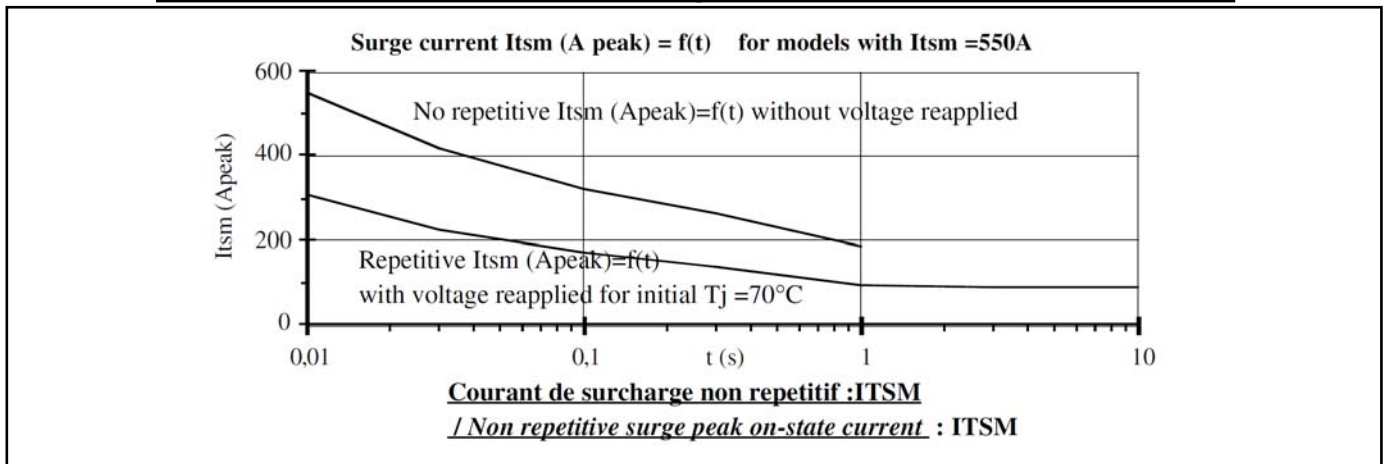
Surge current Itsm (A peak) = f(t) for models with Itsm =550A

600
400
200
0

Itsm (Apeak)

No repetitive Itsm (Apeak)=f(t) without voltage reapplied

Repetitive Itsm (Apeak)=f(t)
with voltage reapplied for initial Tj =70°C

0,01
0,1
t (s)
1
10

Courant de surcharge non repetitif :ITSM
/ Non repetitive surge peak on-state current : ITSM